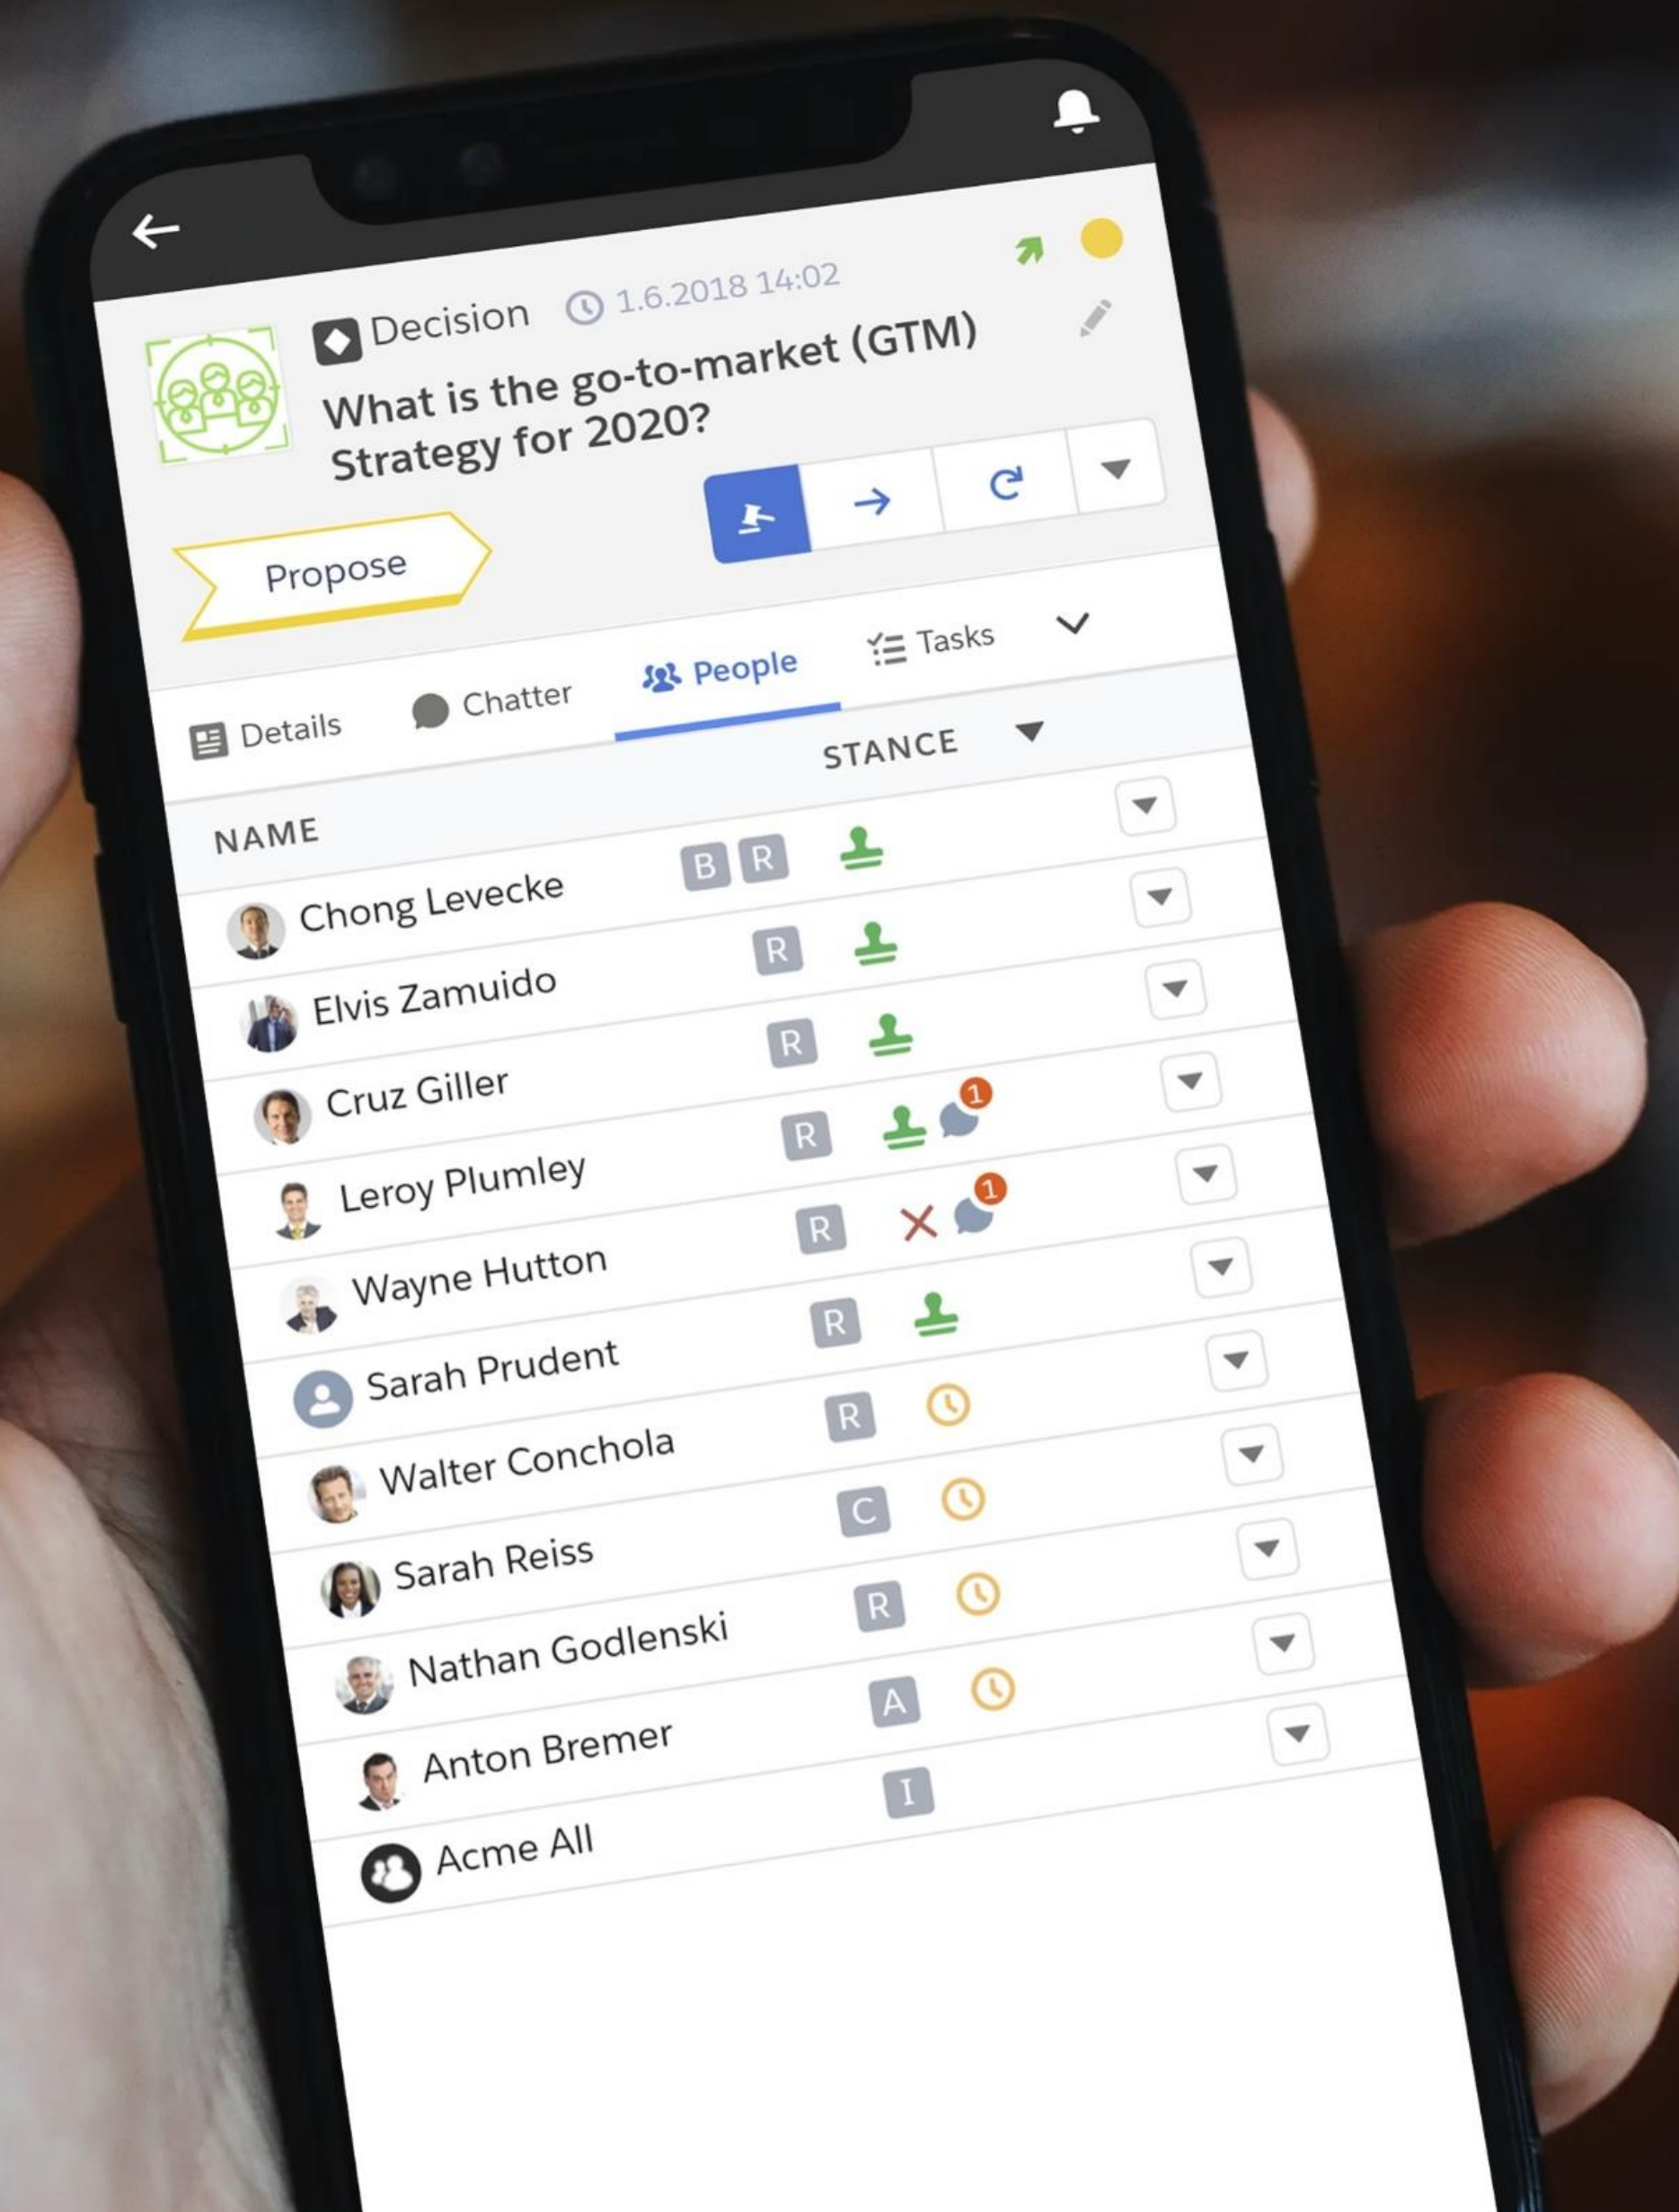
Decision 1.6.2018 14:02

What is the go-to-market (GTM) Strategy for 2020?

Propose

Details Chatter People Tasks

STANCE

NAME

| NAME | | STANCE |
|---|---|---|
| Chong Levecke | B R | |
| Elvis Zamuido | R | |
| Cruz Giller | R | |
| Leroy Plumley | R | 1 |
| Wayne Hutton | R | 1 |
| Sarah Prudent | R | |
| Walter Conchola | R | |
| Sarah Reiss | C | |
| Nathan Godlenski | R | |
| Anton Bremer | A | |
| Acme All | I | |